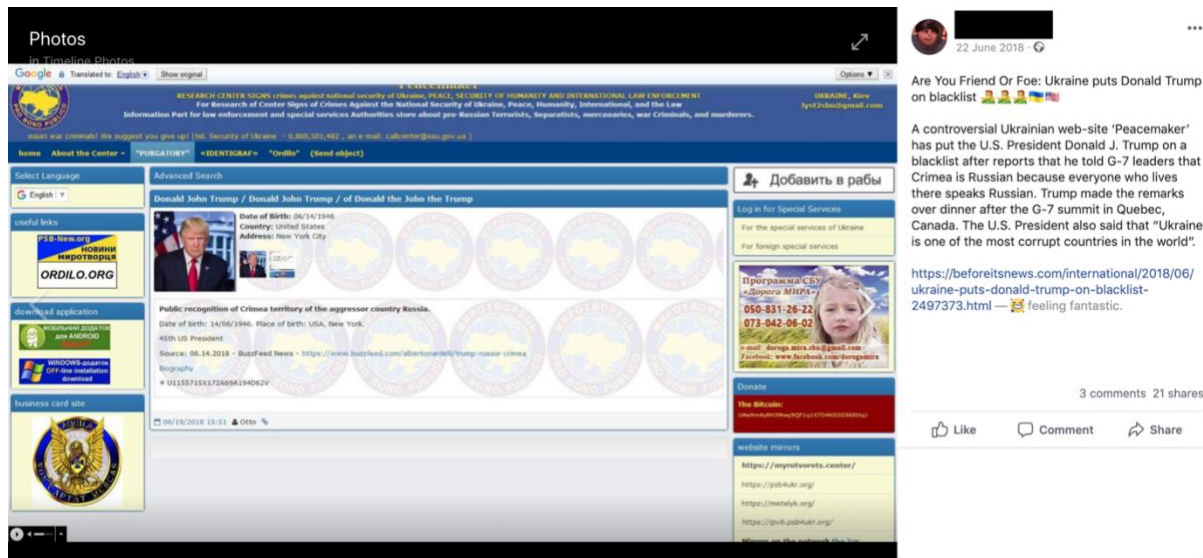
Photos
in Timeline Photos

Google Translated to: English Show original Options ▼ ✕

RESEARCH CENTER SIGNS crimes against national security of Ukraine, PEACE, SECURITY OF HUMANITY AND INTERNATIONAL LAW ENFORCEMENT
For Research of Center Signs of Crimes Against the National Security of Ukraine, Peace, Humanity, International, and the Law
Information Part for law enforcement and special services Authorities store about pro-Russian Terrorists, Separatists, mercenaries, war Criminals, and murderers.
UKRAINE, Kiev
lyst2sbu@gmail.com

ssian war criminals! We suggest you give up! (tel. Security of Ukraine - 0,800,501,482 , an e-mail: callcenter@ssu.gov.ua )

home About the Center ▾ "PURGATORY" «IDENTIGRAF» "Ordilo" (Send object)

Select Language
English ▼

useful links
PSB-New.org
НОВИНИ МИРОТВОРЦЯ
ORDILO.ORG

download application
МОБІЛЬНИЙ ДОДАТОК для ANDROID
WINDOWS-додаток OFF-line installation download

business card site

Advanced Search

Donald John Trump / Donald John Trump / of Donald the John the Trump

Date of Birth: 06/14/1946
Country: United States
Address: New York City

Public recognition of Crimea territory of the aggressor country Russia.
Date of birth: 14/06/1946. Place of birth: USA, New York.
45th US President
Source: 06.14.2018 - BuzzFeed News - https://www.buzzfeed.com/albertonardelli/trump-russia-crimea
Biography
# U1155715X172A69A194D62V

06/19/2018 15:51 Otto

Добавить в рабы

Log in for Special Services
For the special services of Ukraine
For foreign special services

Програма СБУ «Дорога МИРА»
050-831-26-22
073-042-06-02

Donate
The Bitcoin:
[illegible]

website mirrors
https://myrotvorets.center/
https://psb4ukr.org/
https://metelyk.org/
https://ipv6.psb4ukr.org/

22 June 2018

Are You Friend Or Foe: Ukraine puts Donald Trump on blacklist

A controversial Ukrainian web-site ‘Peacemaker’ has put the U.S. President Donald J. Trump on a blacklist after reports that he told G-7 leaders that Crimea is Russian because everyone who lives there speaks Russian. Trump made the remarks over dinner after the G-7 summit in Quebec, Canada. The U.S. President also said that “Ukraine is one of the most corrupt countries in the world”.

https://beforeitsnews.com/international/2018/06/ukraine-puts-donald-trump-on-blacklist-2497373.html — feeling fantastic.

3 comments 21 shares

Like Comment Share